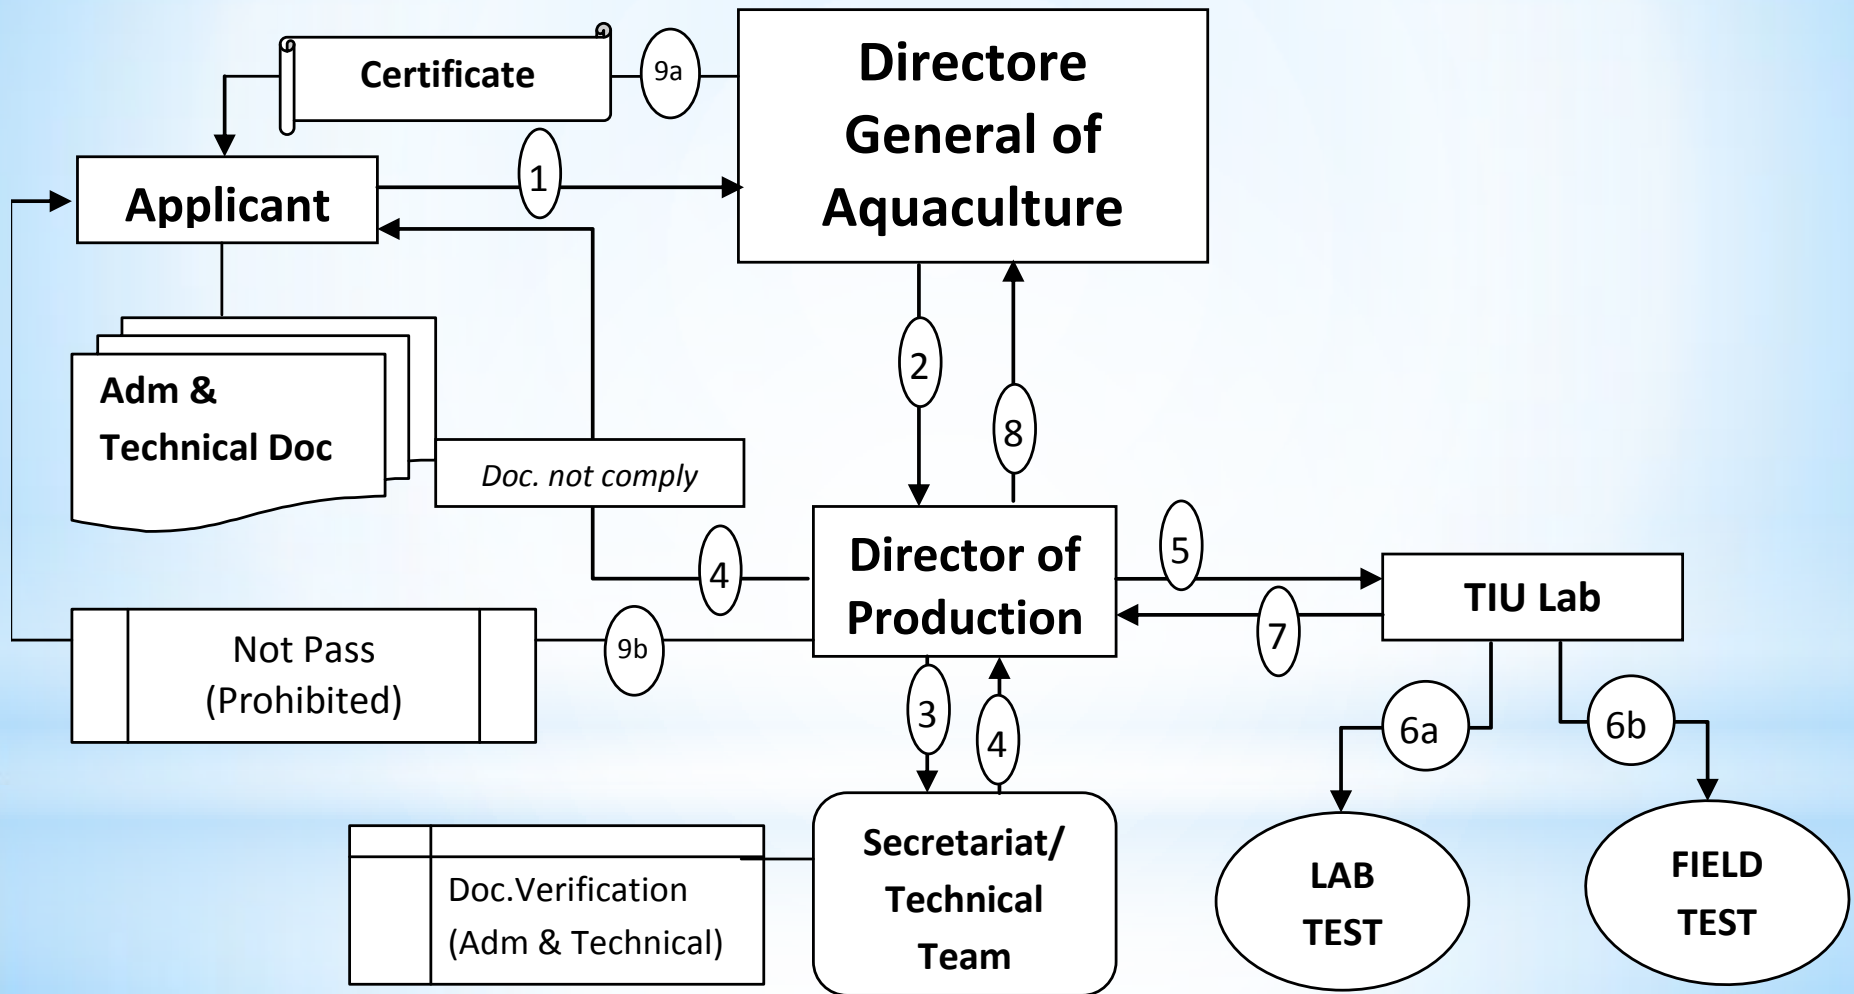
Certificate

9a

Directore General of Aquaculture

1

Applicant

Adm & Technical Doc

Doc. not comply

2

8

4

Director of Production

5

TIU Lab

7

Not Pass (Prohibited)

9b

3

4

6a

6b

Secretariat/ Technical Team

Doc.Verification (Adm & Technical)

LAB TEST

FIELD TEST